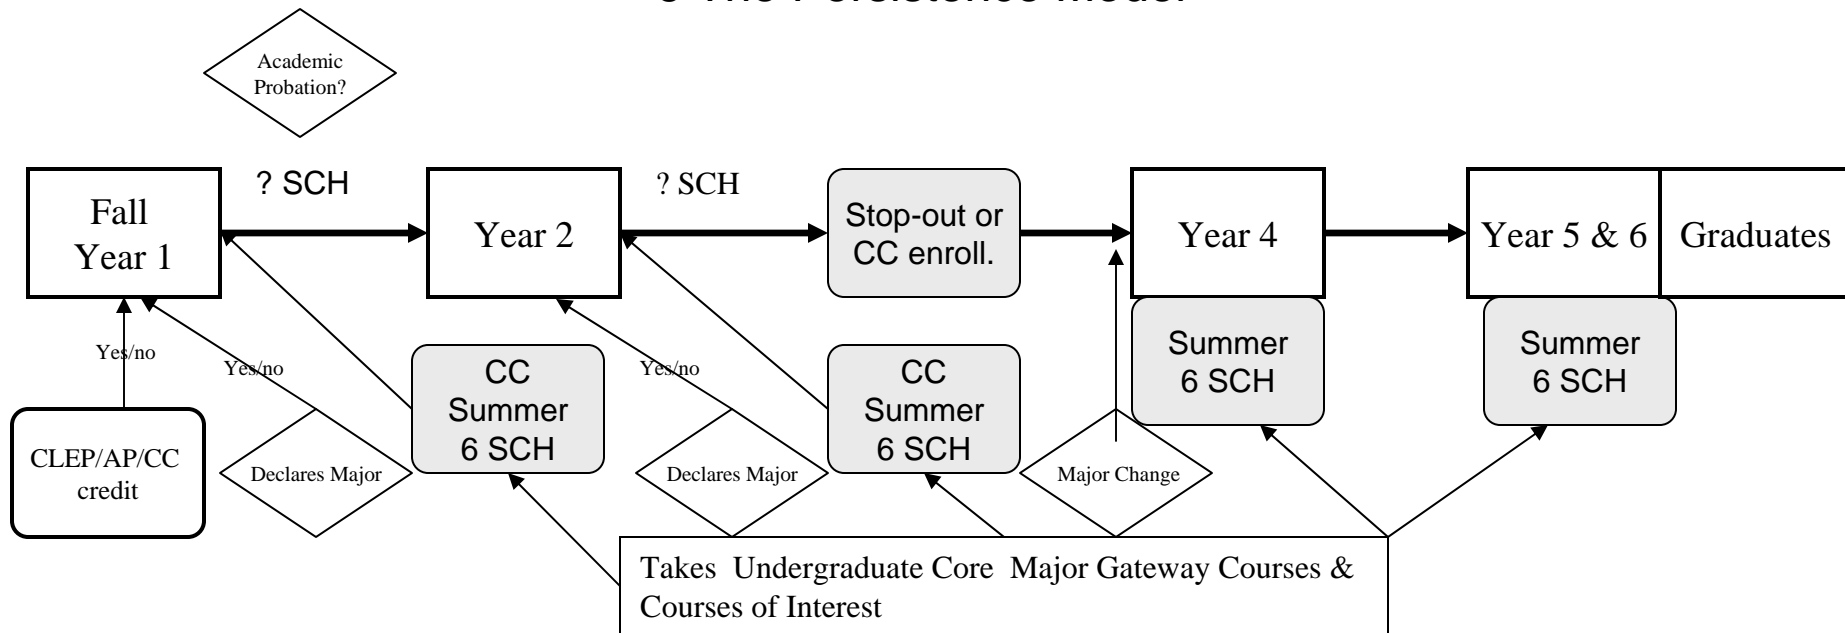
Academic Probation?

Fall Year 1

? SCH

Year 2

? SCH

Stop-out or CC enroll.

Year 4

Year 5 & 6

Graduates

Yes/no

Yes/no

CC Summer 6 SCH

Yes/no

CC Summer 6 SCH

Summer 6 SCH

Summer 6 SCH

CLEP/AP/CC credit

Declares Major

Declares Major

Major Change

Takes Undergraduate Core Major Gateway Courses & Courses of Interest